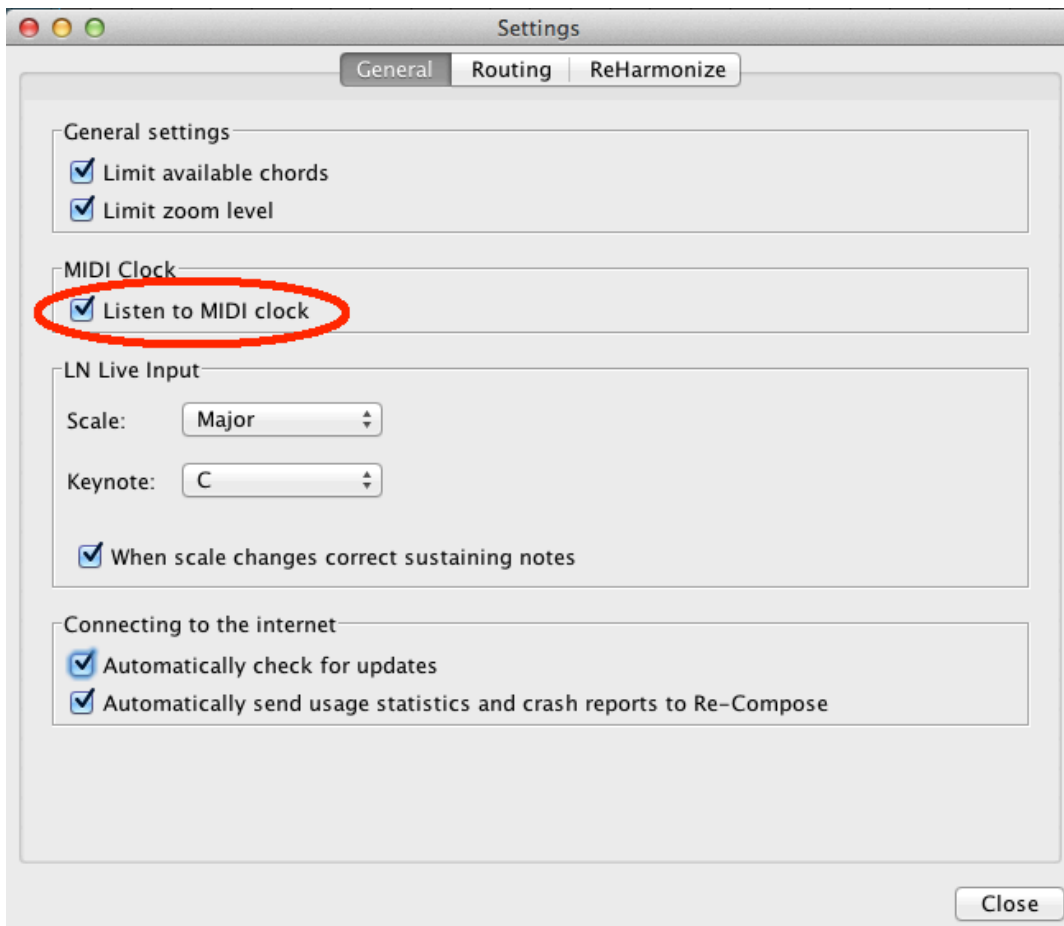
Settings

General | Routing | ReHarmonize

General settings
Limit available chords
Limit zoom level

MIDI Clock
Listen to MIDI clock

LN Live Input
Scale: Major
Keynote: C
When scale changes correct sustaining notes

Connecting to the internet
Automatically check for updates
Automatically send usage statistics and crash reports to Re-Compose

Close